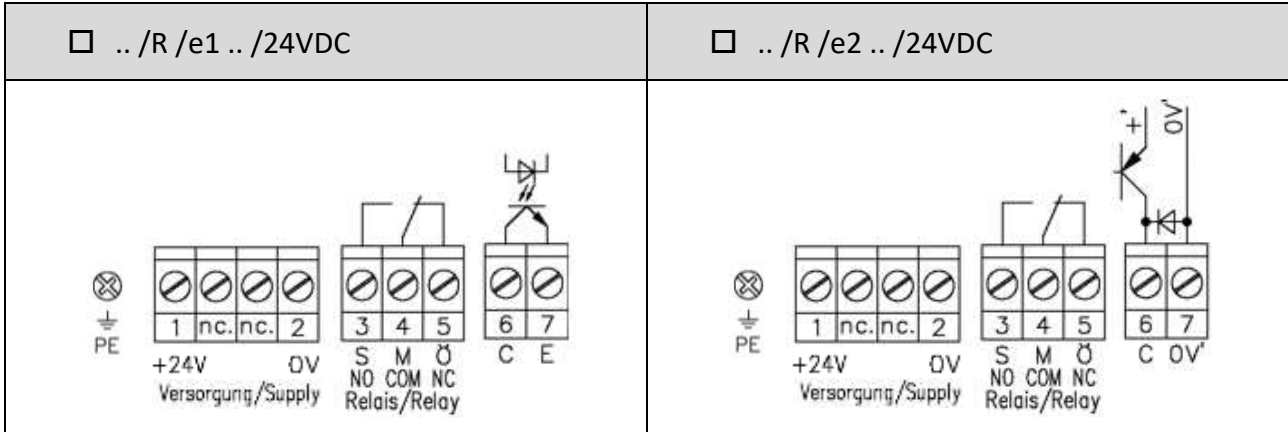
| ☐ .. /R /e1 .. /24VDC | ☐ .. /R /e2 .. /24VDC |
|---|---|
| PE 1 nc. nc. 2 +24V 0V Versorgung/Supply 3 4 5 S M Ö NO COM NC Relais/Relay 6 7 C E | + 0V' PE 1 nc. nc. 2 +24V 0V Versorgung/Supply 3 4 5 S M Ö NO COM NC Relais/Relay 6 7 C 0V' |